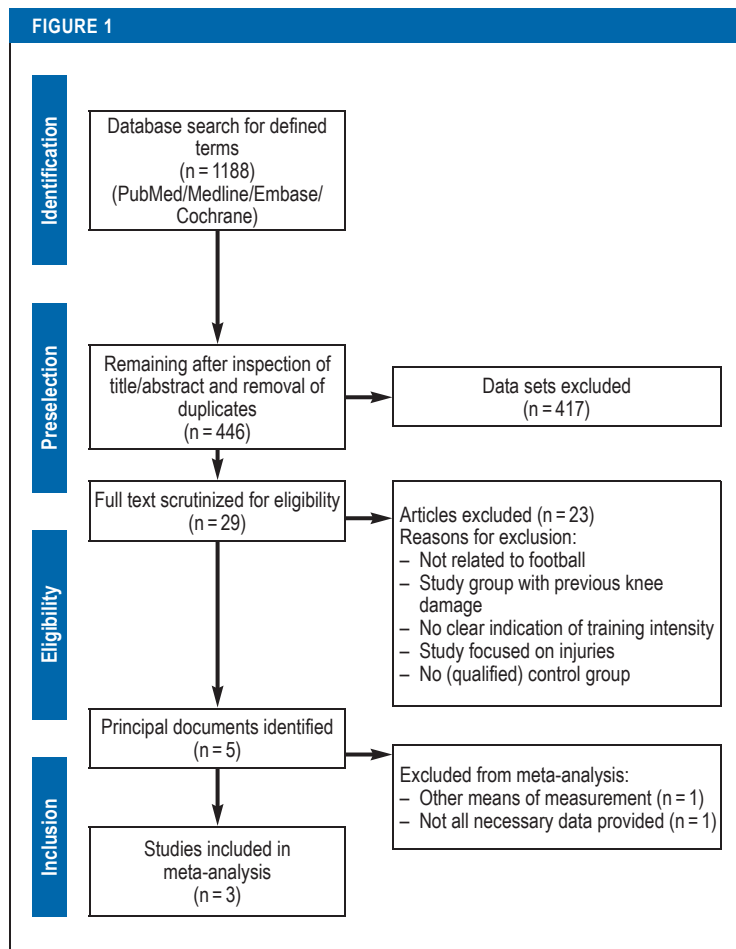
FIGURE 1

Identification

Database search for defined terms
(n = 1188)
(PubMed/Medline/Embase/Cochrane)

Preselection

Remaining after inspection of title/abstract and removal of duplicates
(n = 446)

Data sets excluded
(n = 417)

Full text scrutinized for eligibility
(n = 29)

Articles excluded (n = 23)
Reasons for exclusion:
– Not related to football
– Study group with previous knee damage
– No clear indication of training intensity
– Study focused on injuries
– No (qualified) control group

Eligibility

Principal documents identified
(n = 5)

Excluded from meta-analysis:
– Other means of measurement (n = 1)
– Not all necessary data provided (n = 1)

Inclusion

Studies included in meta-analysis
(n = 3)